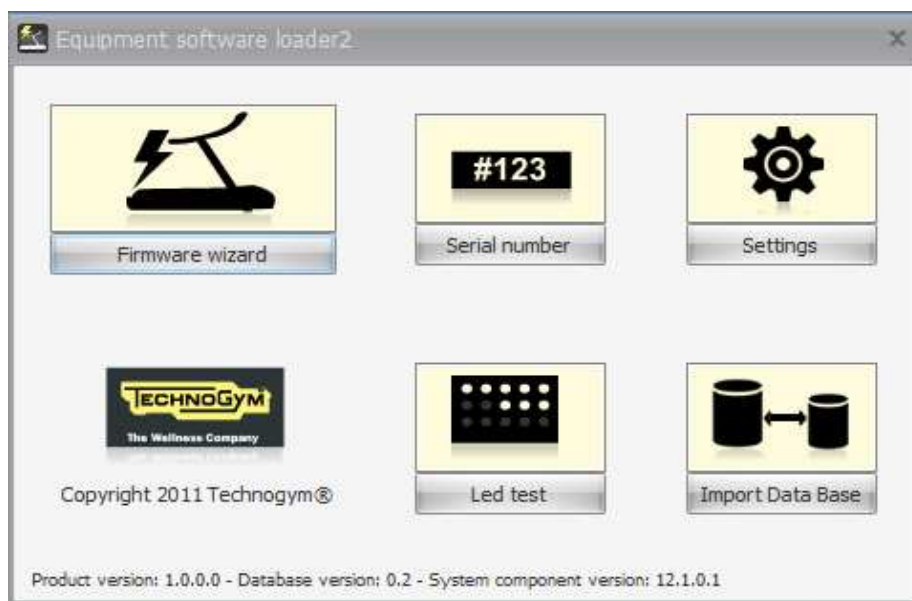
Equipment software loader2

#123

Firmware wizard

Serial number

Settings

TECHNOGYM
The Wellness Company

Copyright 2011 Technogym®

Led test

Import Data Base

Product version: 1.0.0.0 - Database version: 0.2 - System component version: 12.1.0.1